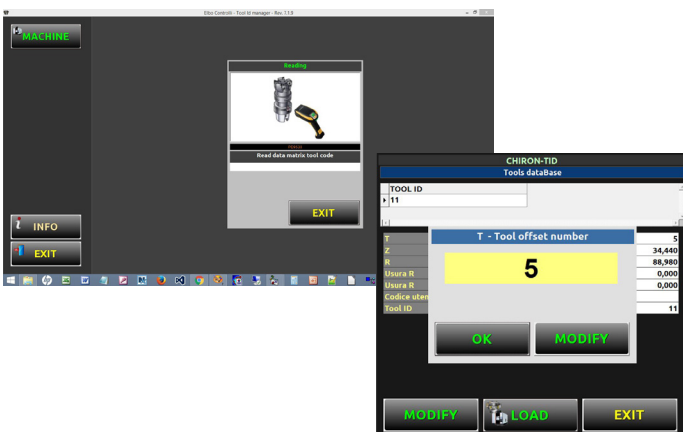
Ettor Controlli - Tool Id Manager - Rev. 7.1.9

MACHINE

Reading

Read data matrix tool code

EXIT

INFO

EXIT

CHIRON-TID

Tools dataBase

| TOOL ID |
|---|
| 11 |

| | |
|---|---|
| T | 5 |
| Z | 34,440 |
| R | 88,980 |
| Usura R | 0,000 |
| Usura R | 0,000 |
| Codice uten | |
| Tool ID | 11 |

T - Tool offset number

5

OK

MODIFY

MODIFY

LOAD

EXIT